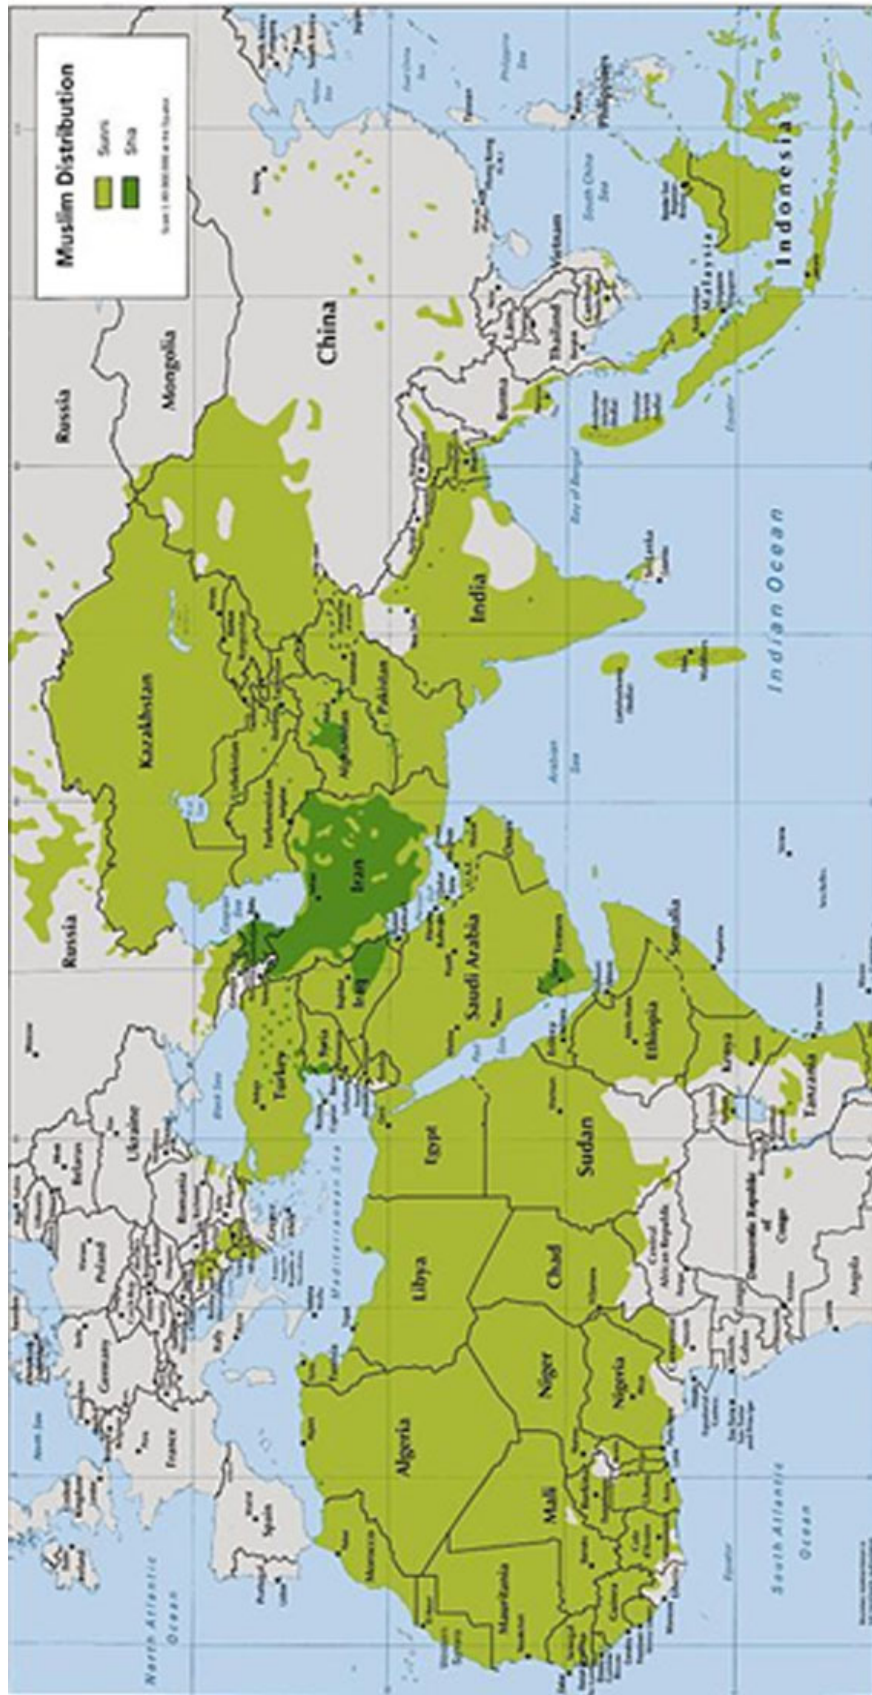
Muslim Distribution
Sunni
Shia

Russia
Mongolia
China
Kazakhstan
Russia
Iran
Afghanistan
Pakistan
India
Burma
Thailand
Vietnam
Malaysia
Indonesia
Philippines
South China Sea
Bay of Bengal
Sri Lanka
Maldives
Indian Ocean
Arabian Sea
Oman
Saudi Arabia
Yemen
Somalia
Ethiopia
Kenya
Tanzania
Iraq
Syria
Turkey
Black Sea
Ukraine
Romania
Poland
Belarus
Germany
France
Italy
Spain
Portugal
North Sea
Mediterranean Sea
Egypt
Sudan
Libya
Chad
Niger
Nigeria
Algeria
Mali
Mauritania
Morocco
Central African Republic
Democratic Republic of Congo
Angola
Gabon
North Atlantic Ocean
South Atlantic Ocean